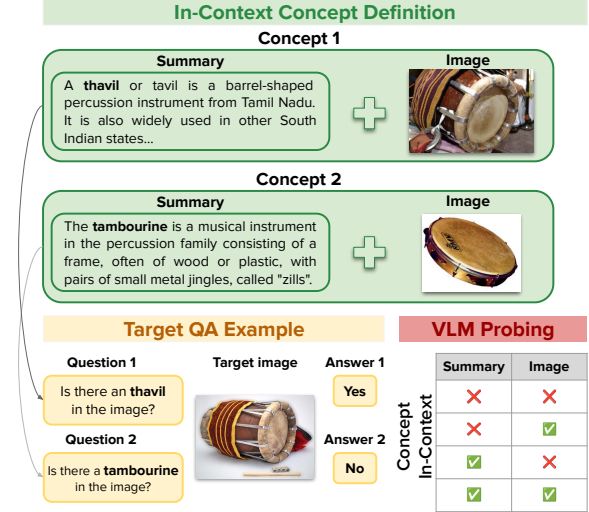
In-Context Concept Definition

Concept 1

Summary

A **thavil** or tavil is a barrel-shaped percussion instrument from Tamil Nadu. It is also widely used in other South Indian states...

Image

Concept 2

Summary

The **tambourine** is a musical instrument in the percussion family consisting of a frame, often of wood or plastic, with pairs of small metal jingles, called "zills".

Image

Target QA Example

Question 1

Is there an **thavil** in the image?

Target image

Answer 1

Yes

Question 2

Is there a **tambourine** in the image?

Answer 2

No

VLM Probing

Concept In-Context

| Summary | Image |
|---|---|
| ✗ | ✗ |
| ✗ | ✓ |
| ✓ | ✗ |
| ✓ | ✓ |